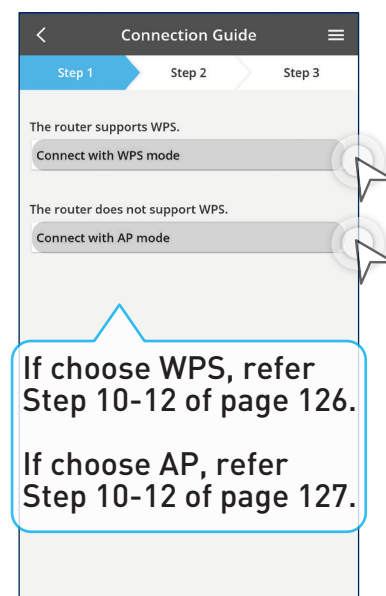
Connection Guide

Step 1
Step 2
Step 3

The router supports WPS.

Connect with WPS mode

The router does not support WPS.

Connect with AP mode

If choose WPS, refer Step 10-12 of page 126.

If choose AP, refer Step 10-12 of page 127.